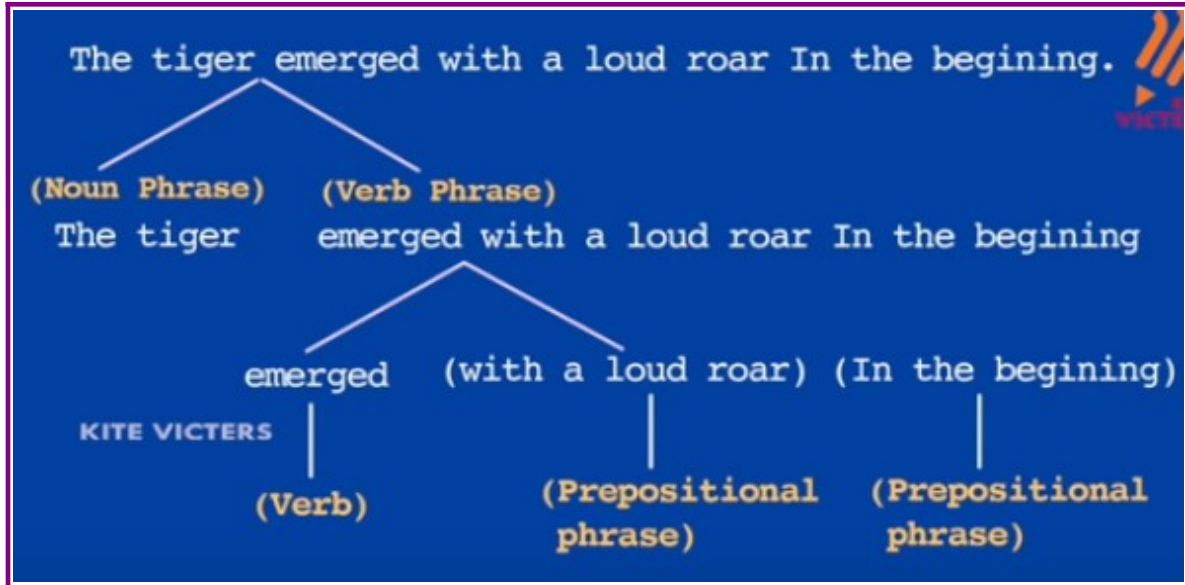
The tiger emerged with a loud roar In the begining.

VICTERS

(Noun Phrase) (Verb Phrase)

The tiger emerged with a loud roar In the begining

emerged (with a loud roar) (In the begining)

KITE VICTERS

(Verb) (Prepositional phrase) (Prepositional phrase)